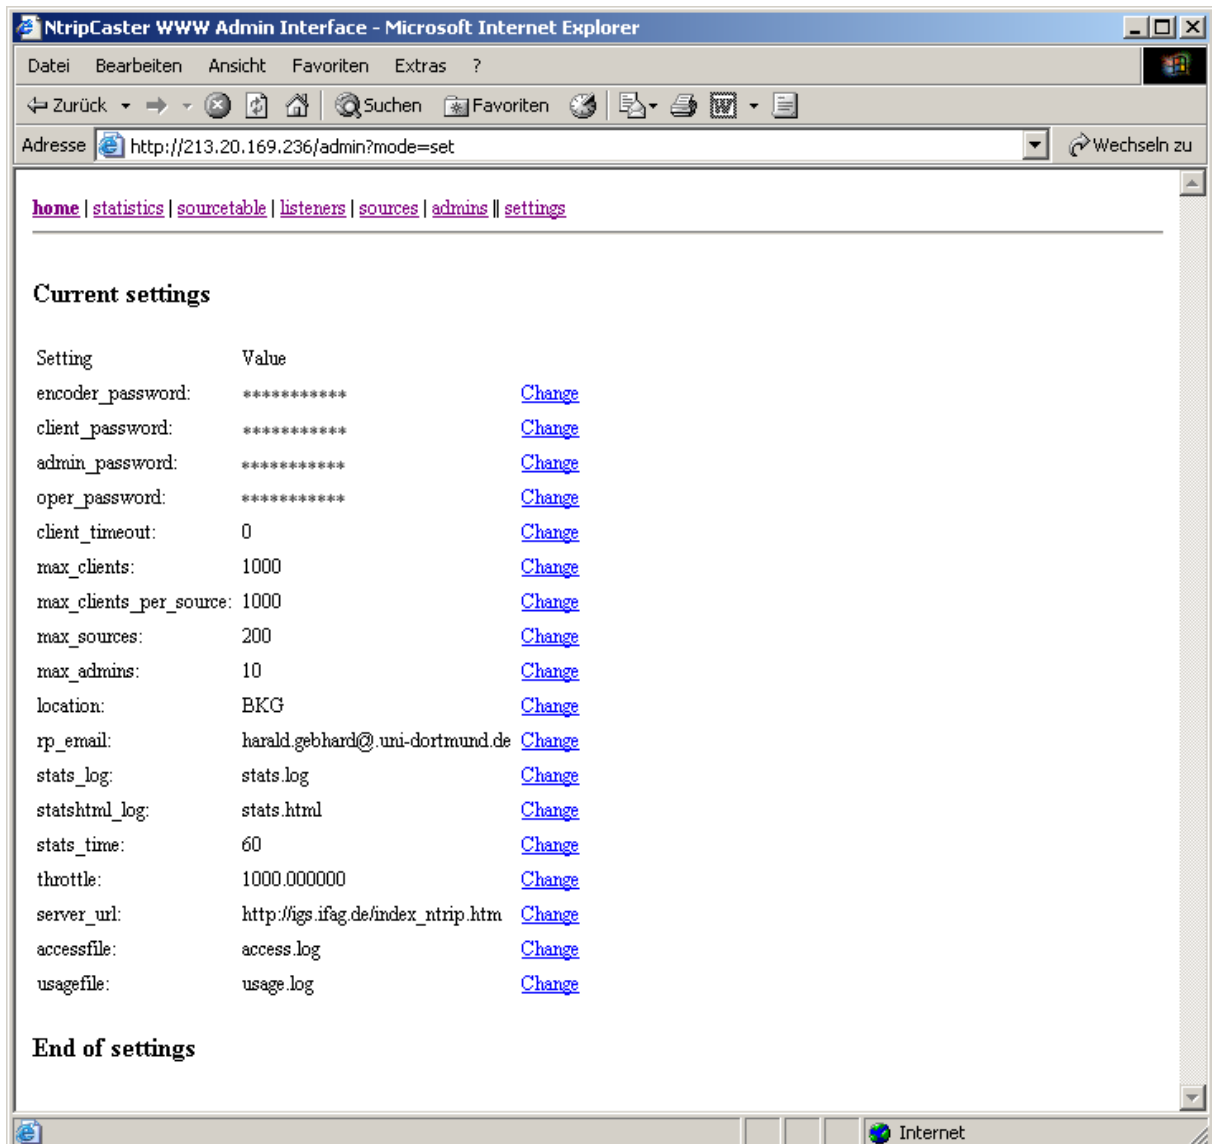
NtripCaster WWW Admin Interface - Microsoft Internet Explorer

Datei Bearbeiten Ansicht Favoriten Extras ?

Zurück Suchen Favoriten

Adresse http://213.20.169.236/admin?mode=set Wechseln zu

home | statistics | sourcetable | listeners | sources | admins || settings

Current settings

| Setting | Value | |
|---|---|---|
| encoder_password: | *********** | Change |
| client_password: | *********** | Change |
| admin_password: | *********** | Change |
| oper_password: | *********** | Change |
| client_timeout: | 0 | Change |
| max_clients: | 1000 | Change |
| max_clients_per_source: | 1000 | Change |
| max_sources: | 200 | Change |
| max_admins: | 10 | Change |
| location: | BKG | Change |
| rp_email: | harald.gebhard@.uni-dortmund.de | Change |
| stats_log: | stats.log | Change |
| statshtml_log: | stats.html | Change |
| stats_time: | 60 | Change |
| throttle: | 1000.000000 | Change |
| server_url: | http://igs.ifag.de/index_ntrip.htm | Change |
| accessfile: | access.log | Change |
| usagefile: | usage.log | Change |

End of settings

Internet